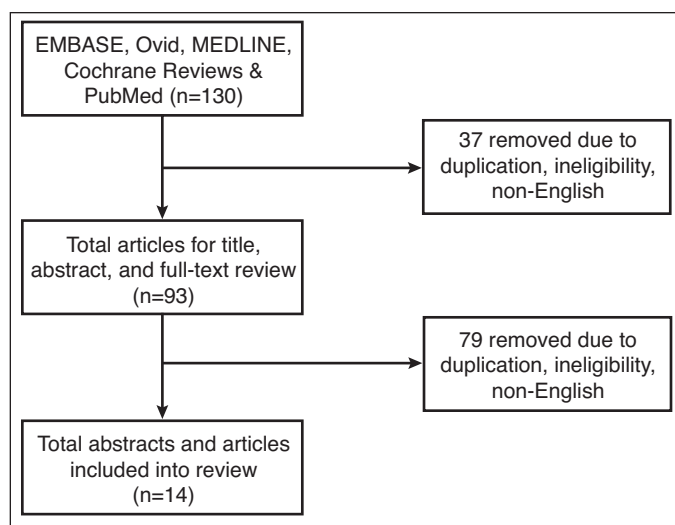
EMBASE, Ovid, MEDLINE, Cochrane Reviews & PubMed (n=130)

37 removed due to duplication, ineligibility, non-English

Total articles for title, abstract, and full-text review (n=93)

79 removed due to duplication, ineligibility, non-English

Total abstracts and articles included into review (n=14)